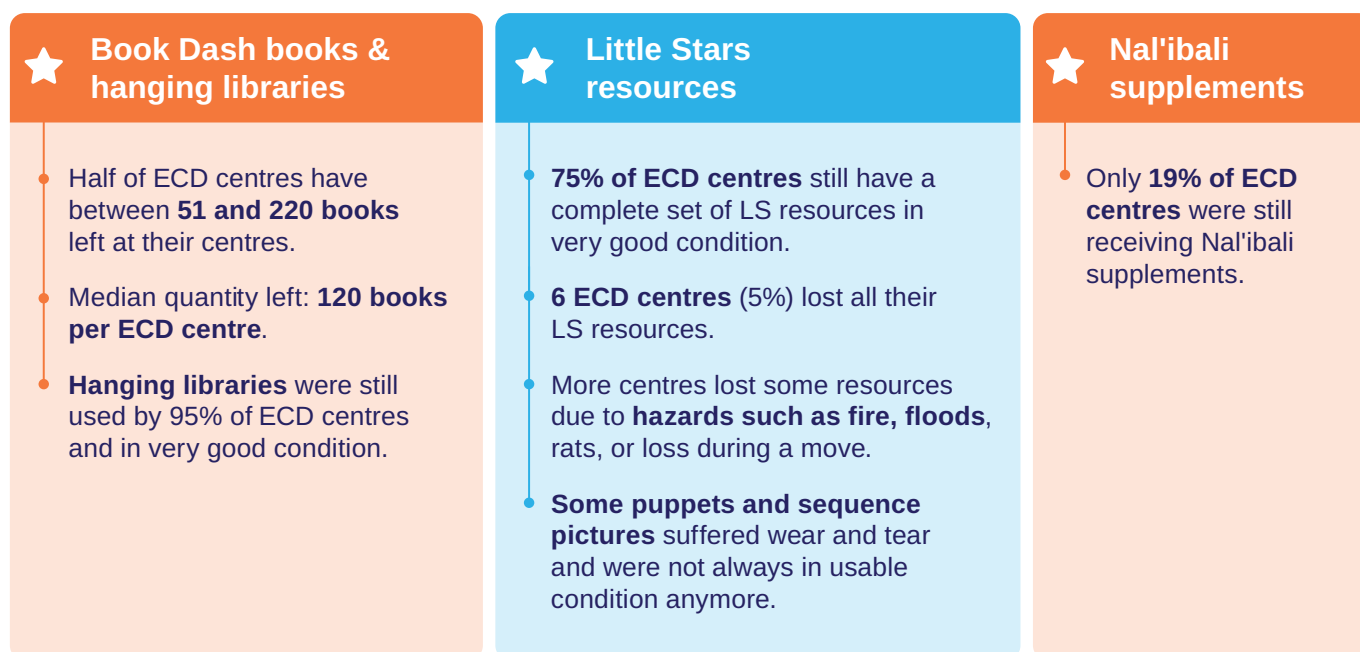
Book Dash books & hanging libraries

Half of ECD centres have between 51 and 220 books left at their centres.

Median quantity left: 120 books per ECD centre.

Hanging libraries were still used by 95% of ECD centres and in very good condition.

Little Stars resources

75% of ECD centres still have a complete set of LS resources in very good condition.

6 ECD centres (5%) lost all their LS resources.

More centres lost some resources due to hazards such as fire, floods, rats, or loss during a move.

Some puppets and sequence pictures suffered wear and tear and were not always in usable condition anymore.

Nal'ibali supplements

Only 19% of ECD centres were still receiving Nal'ibali supplements.